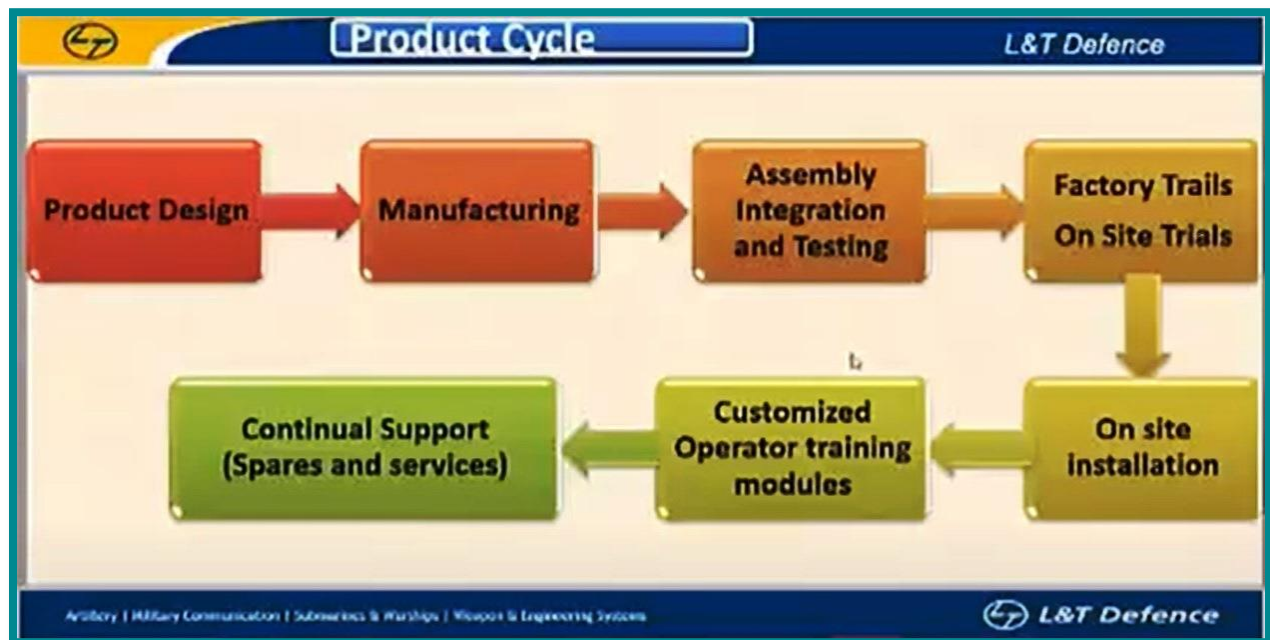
Product Cycle

L&T Defence

Product Design

Manufacturing

Assembly Integration and Testing

Factory Trails On Site Trials

On site installation

Customized Operator training modules

Continual Support (Spares and services)

Artillery | Military Communication | Submarines & Warships | Weapon & Engineering Systems

L&T Defence